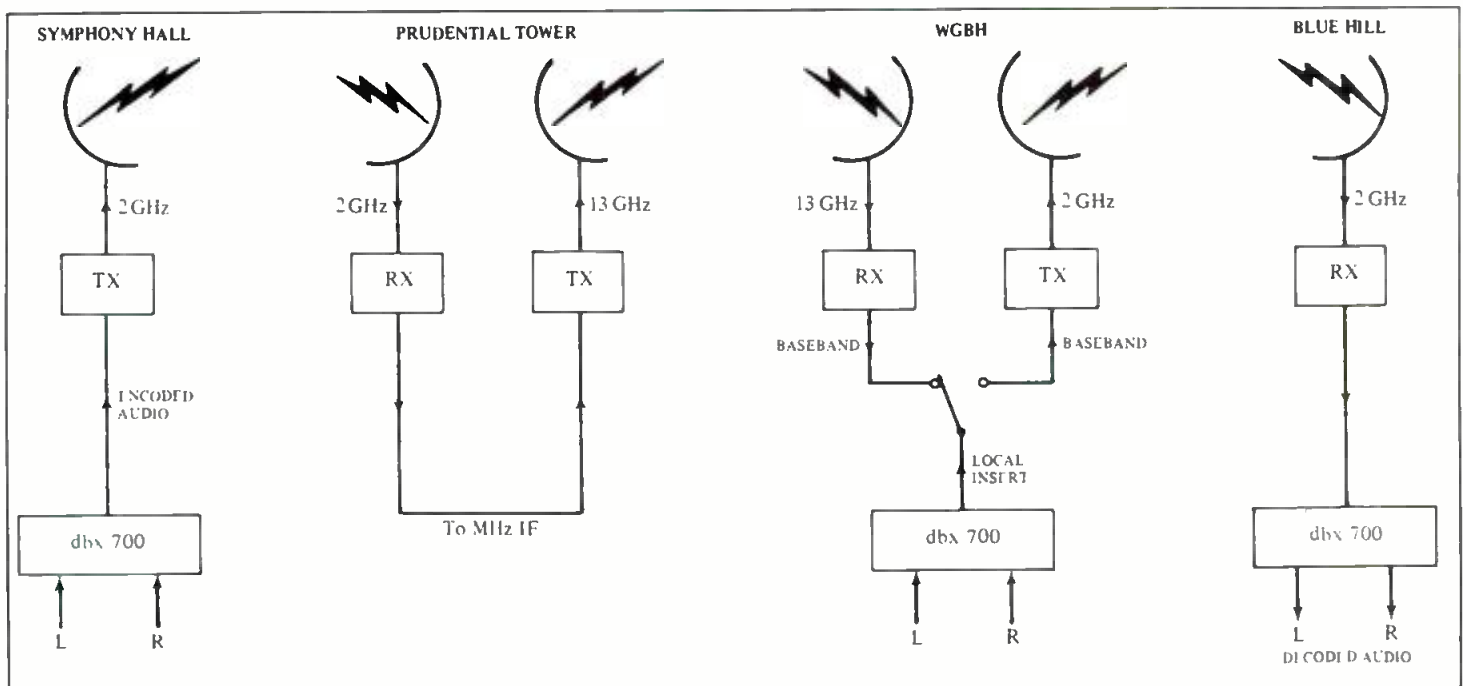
SYMPHONY HALL

2 GHz

TX

ENCODED AUDIO

dbx 700

L

R

PRUDENTIAL TOWER

2 GHz

RX

13 GHz

TX

To MHz IF

WGBH

13 GHz

RX

BASEBAND

2 GHz

TX

BASEBAND

LOCAL INSERT

dbx 700

L

R

BLUE HILL

2 GHz

RX

dbx 700

L

R

DECODED AUDIO